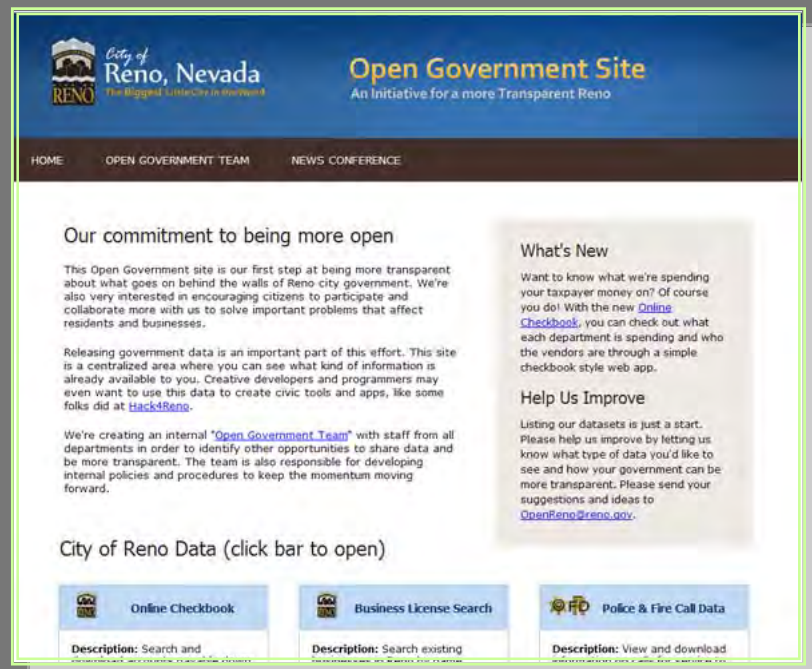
RENO

City of Reno, Nevada
The Biggest Little City in the World

Open Government Site
An Initiative for a more Transparent Reno

HOME
OPEN GOVERNMENT TEAM
NEWS CONFERENCE

Our commitment to being more open

This Open Government site is our first step at being more transparent about what goes on behind the walls of Reno city government. We're also very interested in encouraging citizens to participate and collaborate more with us to solve important problems that affect residents and businesses.

Releasing government data is an important part of this effort. This site is a centralized area where you can see what kind of information is already available to you. Creative developers and programmers may even want to use this data to create civic tools and apps, like some folks did at Hack4Reno.

We're creating an internal "Open Government Team" with staff from all departments in order to identify other opportunities to share data and be more transparent. The team is also responsible for developing internal policies and procedures to keep the momentum moving forward.

What's New

Want to know what we're spending your taxpayer money on? Of course you do! With the new Online Checkbook, you can check out what each department is spending and who the vendors are through a simple checkbook style web app.

Help Us Improve

Listing our datasets is just a start. Please help us improve by letting us know what type of data you'd like to see and how your government can be more transparent. Please send your suggestions and ideas to OpenReno@reno.gov.

City of Reno Data (click bar to open)

RENO Online Checkbook

Description: Search and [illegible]

RENO Business License Search

Description: Search existing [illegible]

PFD Police & Fire Call Data

Description: View and download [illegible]